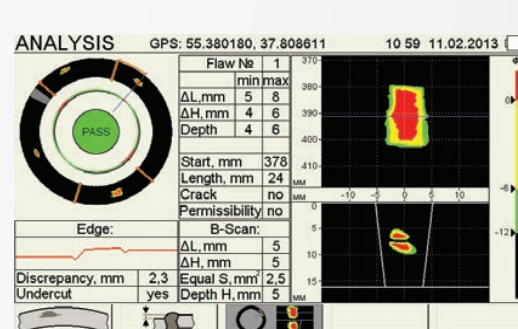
ANALYSIS GPS: 55.380180, 37.808611 10 59 11.02.2013

PASS

| Flaw № | | 1 |
|---|---|---|
| | min | max |
| ΔL,mm | 5 | 8 |
| ΔH, mm | 4 | 6 |
| Depth | 4 | 6 |

| | |
|---|---|
| Start, mm | 378 |
| Length, mm | 24 |
| Crack | no |
| Permissibility | no |

370
380
390
400
410
MM
-10 -5 0 5 10
MM

Edge:

| B-Scan: | |
|---|---|
| ΔL, mm | 5 |
| ΔH, mm | 5 |
| Equal S, mm$^2$ | 2,5 |
| Depth H, mm | 5 |

5
10
15
MM

| | |
|---|---|
| Discrepancy, mm | 2,3 |
| Undercut | yes |

dB
-8
-12